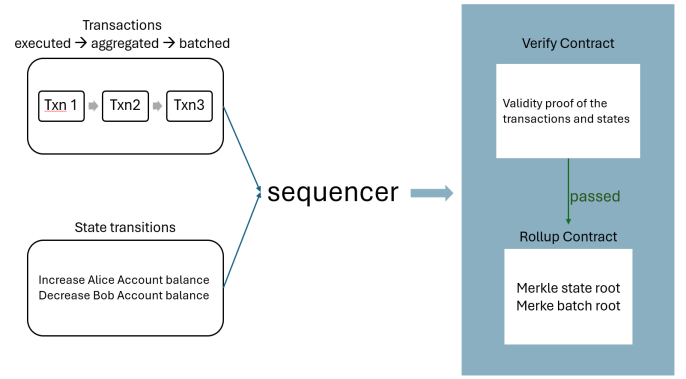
Transactions
executed → aggregated → batched

Txn 1
Txn2
Txn3

State transitions

Increase Alice Account balance
Decrease Bob Account balance

sequencer

Verify Contract

Validity proof of the transactions and states

passed

Rollup Contract

Merkle state root
Merke batch root